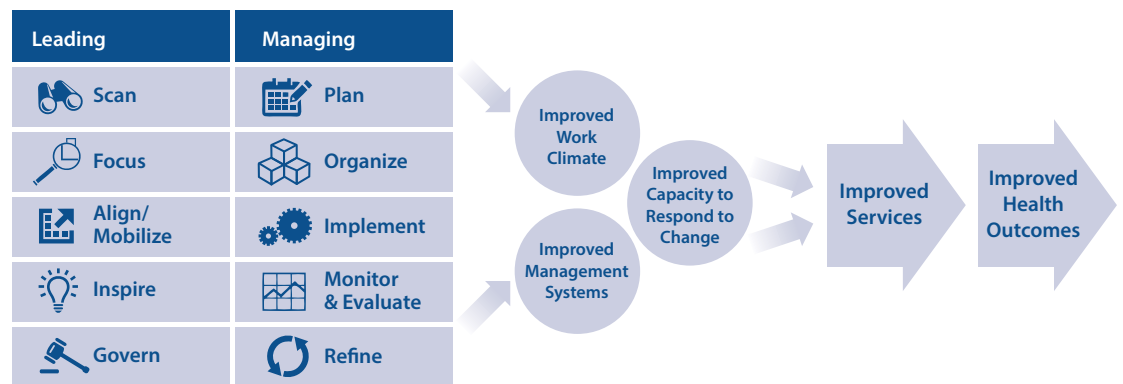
| Leading | Managing |
|---|---|
| Scan | Plan |
| Focus | Organize |
| Align/ Mobilize | Implement |
| Inspire | Monitor & Evaluate |
| Govern | Refine |

Improved Work Climate

Improved Management Systems

Improved Capacity to Respond to Change

Improved Services

Improved Health Outcomes